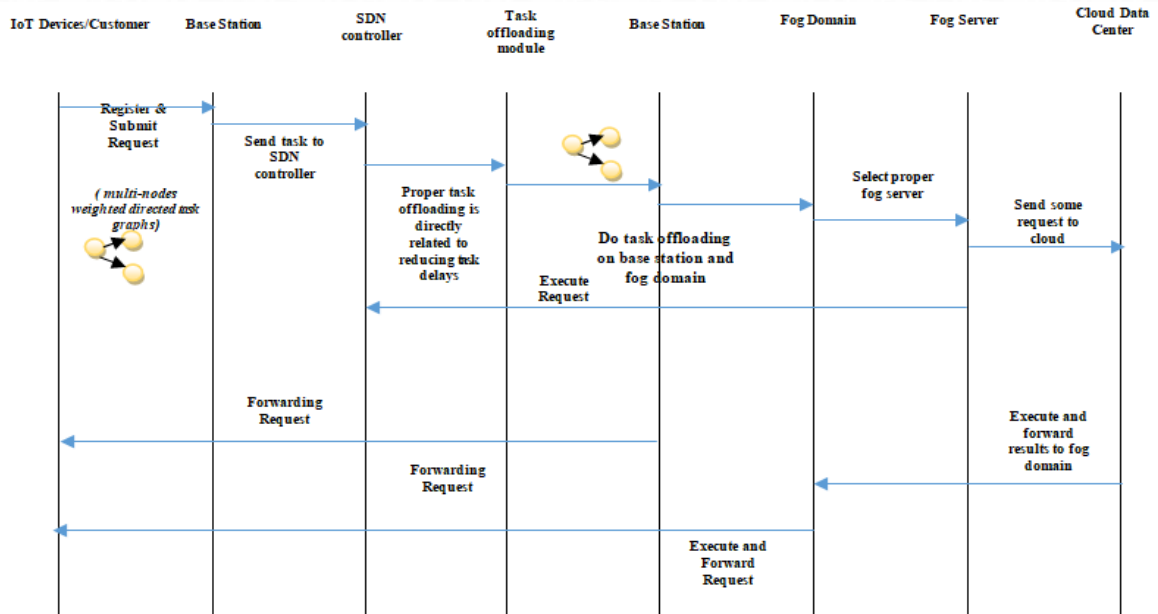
IoT Devices/Customer

Base Station

SDN controller

Task offloading module

Base Station

Fog Domain

Fog Server

Cloud Data Center

Register & Submit Request

Send task to SDN controller

( multi-nodes weighted directed task graphs)

Proper task offloading is directly related to reducing task delays

Select proper fog server

Send some request to cloud

Do task offloading on base station and fog domain

Execute Request

Forwarding Request

Execute and forward results to fog domain

Forwarding Request

Execute and Forward Request